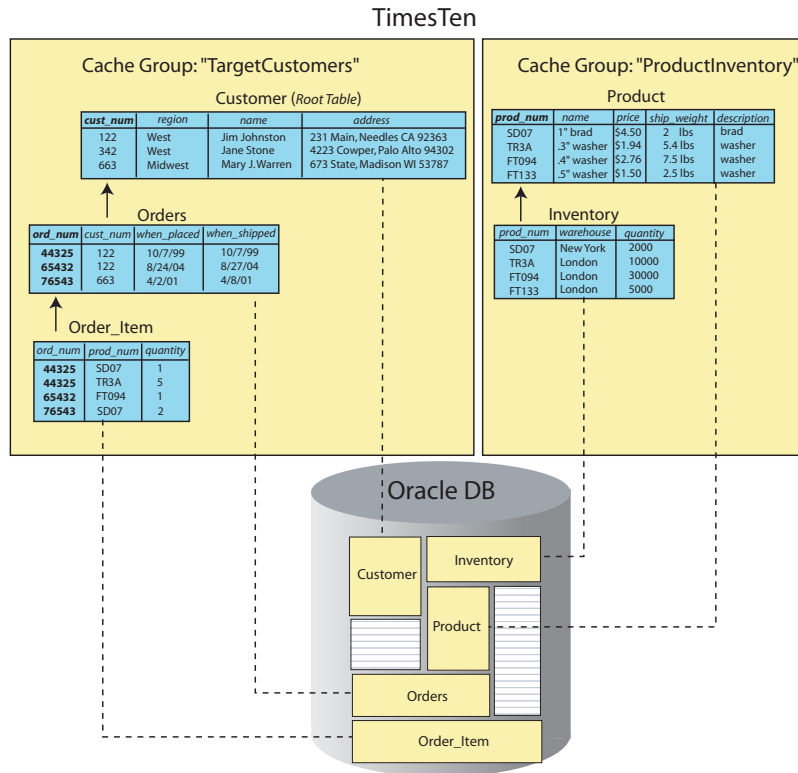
TimesTen

Cache Group: "TargetCustomers"

Customer (Root Table)

| cust_num | region | name | address |
|---|---|---|---|
| 122 | West | Jim Johnston | 231 Main, Needles CA 92363 |
| 342 | West | Jane Stone | 4223 Cowper, Palo Alto 94302 |
| 663 | Midwest | Mary J.Warren | 673 State, Madison WI 53787 |

Orders

| ord_num | cust_num | when_placed | when_shipped |
|---|---|---|---|
| 44325 | 122 | 10/7/99 | 10/7/99 |
| 65432 | 122 | 8/24/04 | 8/27/04 |
| 76543 | 663 | 4/2/01 | 4/8/01 |

Order_Item

| ord_num | prod_num | quantity |
|---|---|---|
| 44325 | SD07 | 1 |
| 44325 | TR3A | 5 |
| 65432 | FT094 | 1 |
| 76543 | SD07 | 2 |

Cache Group: "ProductInventory"

Product

| prod_num | name | price | ship_weight | description |
|---|---|---|---|---|
| SD07 | 1" brad | $4.50 | 2 lbs | brad |
| TR3A | .3" washer | $1.94 | 5.4 lbs | washer |
| FT094 | .4" washer | $2.76 | 7.5 lbs | washer |
| FT133 | .5" washer | $1.50 | 2.5 lbs | washer |

Inventory

| prod_num | warehouse | quantity |
|---|---|---|
| SD07 | New York | 2000 |
| TR3A | London | 10000 |
| FT094 | London | 30000 |
| FT133 | London | 5000 |

Oracle DB

Customer

Inventory

Product

Orders

Order_Item